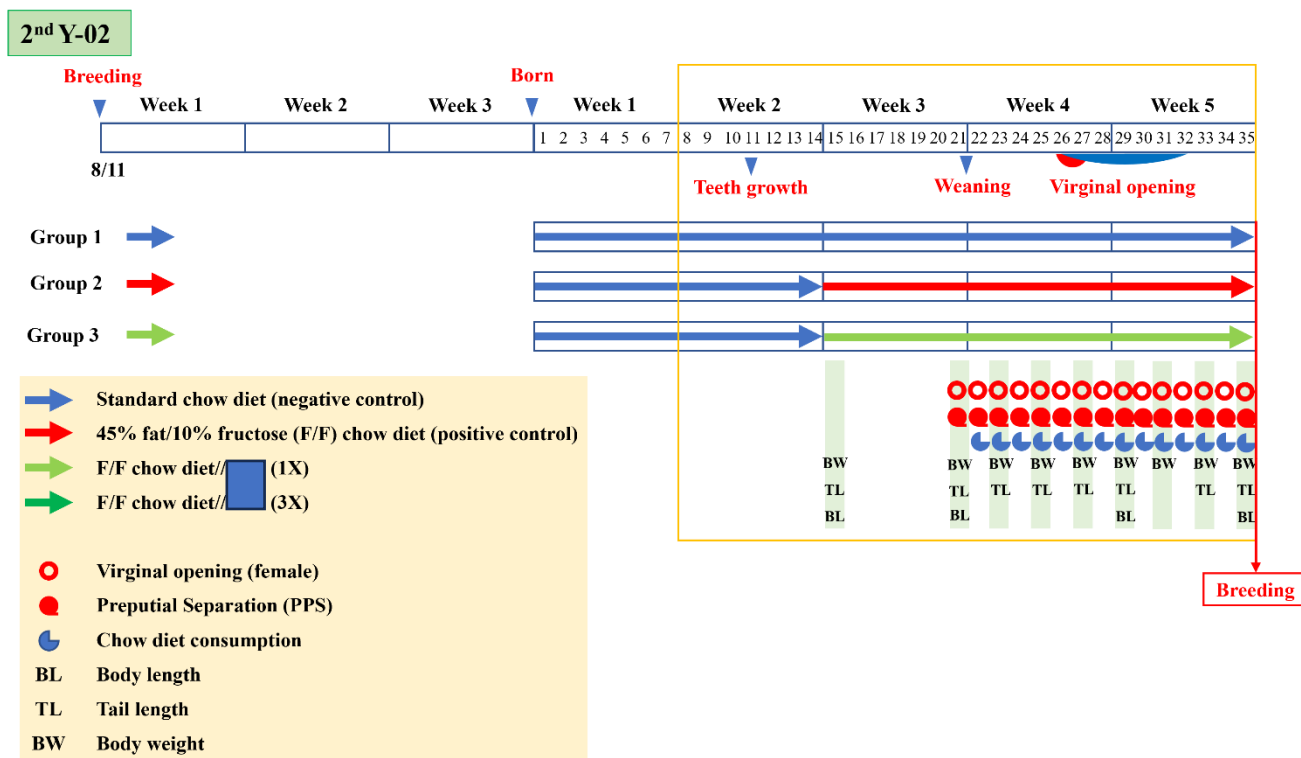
2$^{nd}$ Y-02

Breeding

Born

Week 1 Week 2 Week 3 Week 1 Week 2 Week 3 Week 4 Week 5

1 2 3 4 5 6 7 8 9 10 11 12 13 14 15 16 17 18 19 20 21 22 23 24 25 26 27 28 29 30 31 32 33 34 35

8/11

Teeth growth

Weaning

Virginal opening

Group 1

Group 2

Group 3

BW TL BL

BW TL BL

BW TL

BW TL

BW TL

BW TL BL

BW

BW TL

BW TL BL

Standard chow diet (negative control)

45% fat/10% fructose (F/F) chow diet (positive control)

F/F chow diet// (1X)

F/F chow diet// (3X)

Virginal opening (female)

Preputial Separation (PPS)

Chow diet consumption

BL Body length

TL Tail length

BW Body weight

Breeding